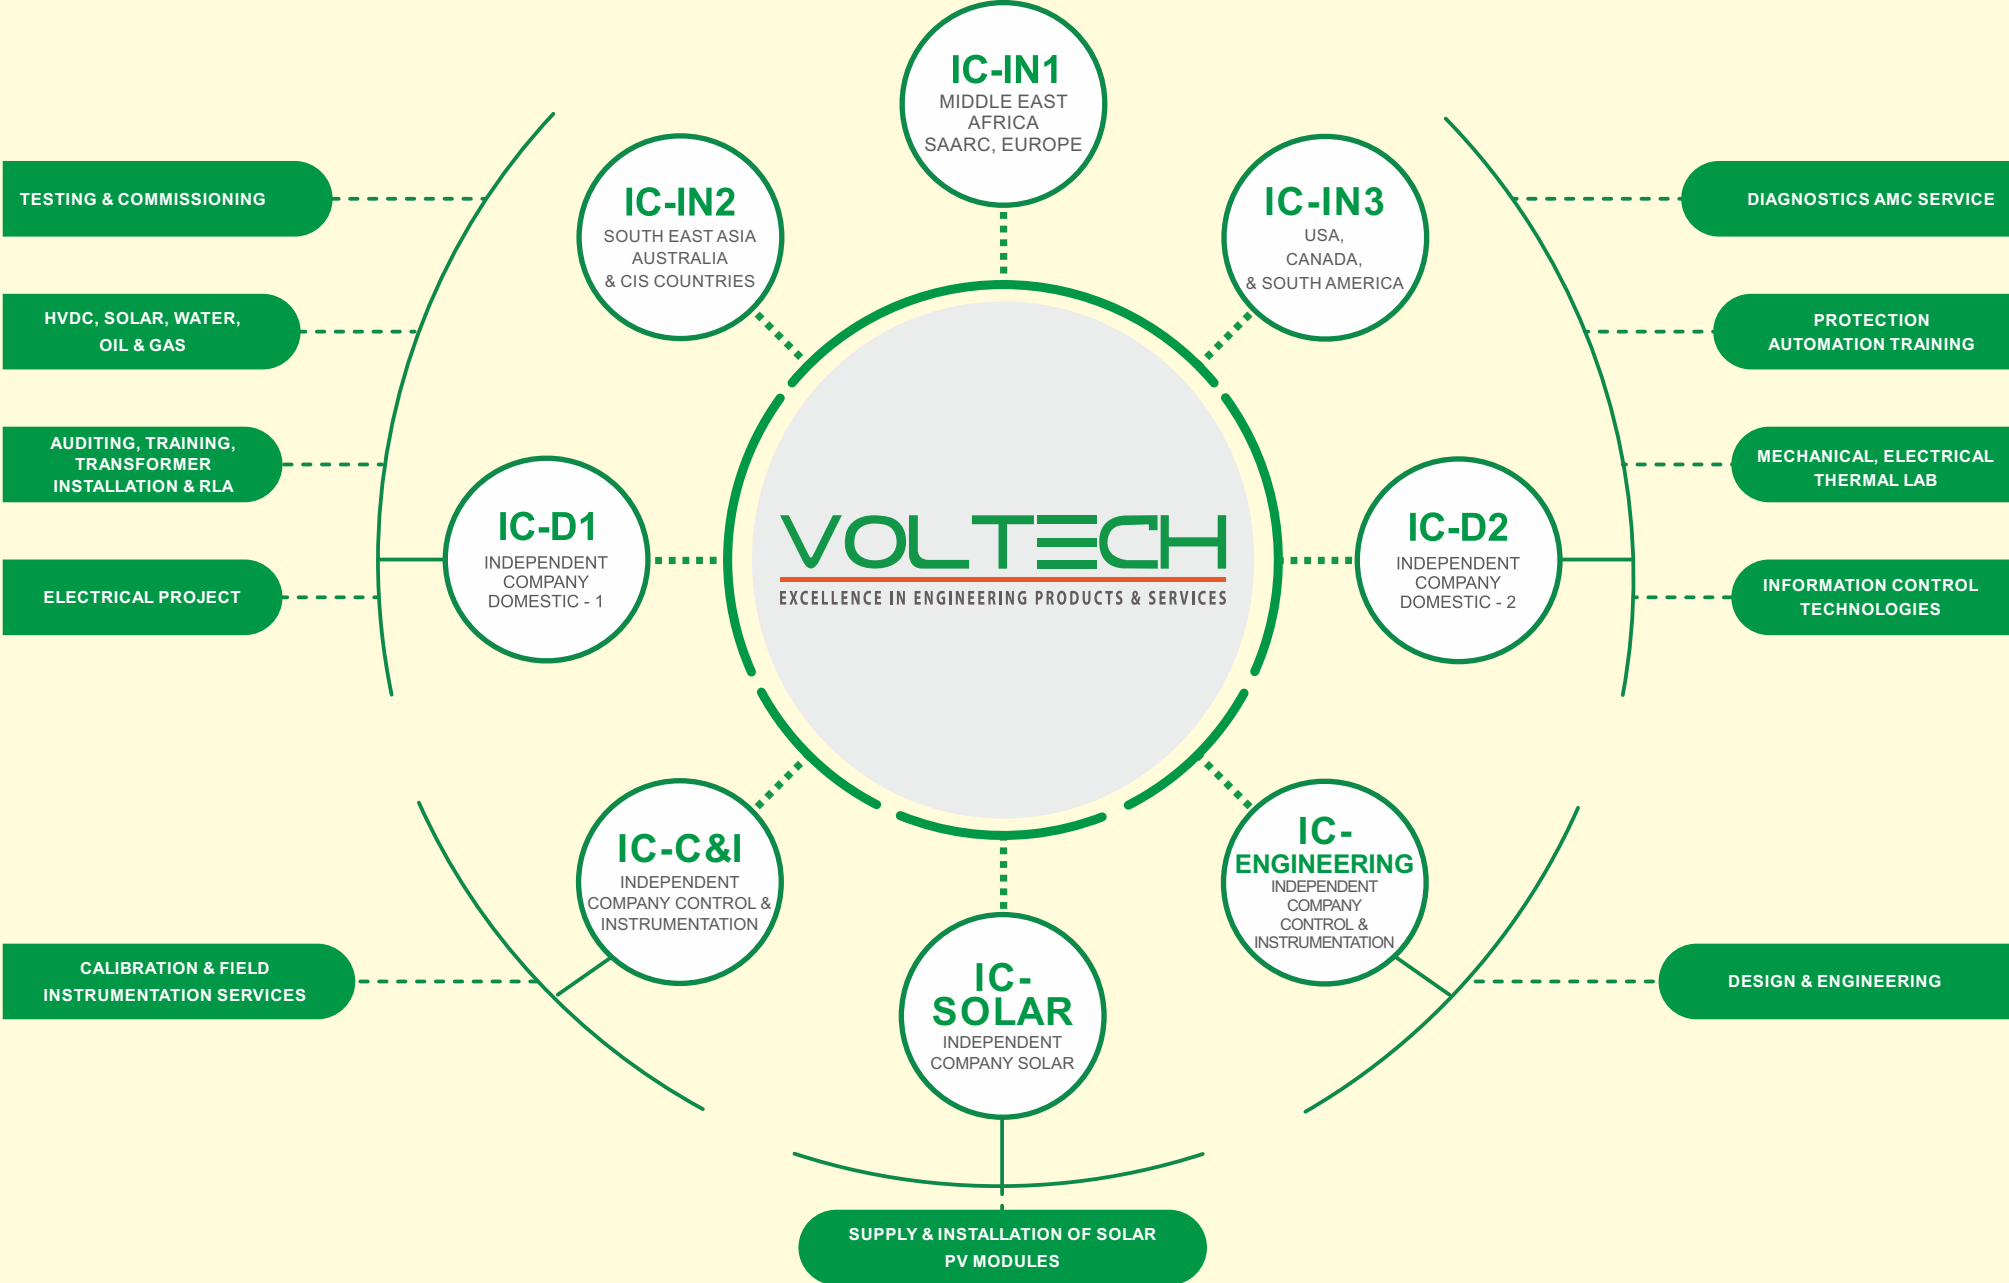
IC-IN1
MIDDLE EAST
AFRICA
SAARC, EUROPE

IC-IN2
SOUTH EAST ASIA
AUSTRALIA
& CIS COUNTRIES

IC-IN3
USA,
CANADA,
& SOUTH AMERICA

TESTING & COMMISSIONING

DIAGNOSTICS AMC SERVICE

HVDC, SOLAR, WATER, OIL & GAS

PROTECTION AUTOMATION TRAINING

AUDITING, TRAINING, TRANSFORMER INSTALLATION & RLA

MECHANICAL, ELECTRICAL THERMAL LAB

IC-D1
INDEPENDENT COMPANY DOMESTIC - 1

VOLTECH
EXCELLENCE IN ENGINEERING PRODUCTS & SERVICES

IC-D2
INDEPENDENT COMPANY DOMESTIC - 2

ELECTRICAL PROJECT

INFORMATION CONTROL TECHNOLOGIES

IC-C&I
INDEPENDENT COMPANY CONTROL & INSTRUMENTATION

IC-ENGINEERING
INDEPENDENT COMPANY CONTROL & INSTRUMENTATION

CALIBRATION & FIELD INSTRUMENTATION SERVICES

DESIGN & ENGINEERING

IC-SOLAR
INDEPENDENT COMPANY SOLAR

SUPPLY & INSTALLATION OF SOLAR PV MODULES